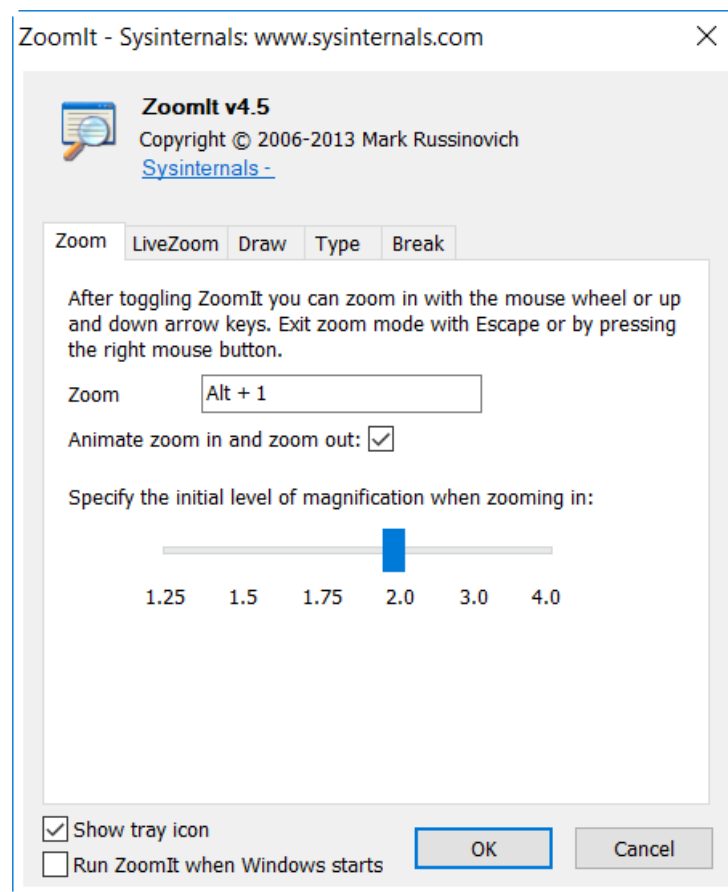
ZoomIt - Sysinternals: www.sysinternals.com

ZoomIt v4.5
Copyright © 2006-2013 Mark Russinovich
Sysinternals -

Zoom | LiveZoom | Draw | Type | Break

After toggling ZoomIt you can zoom in with the mouse wheel or up and down arrow keys. Exit zoom mode with Escape or by pressing the right mouse button.

Zoom Alt + 1

Animate zoom in and zoom out:

Specify the initial level of magnification when zooming in:

1.25 1.5 1.75 2.0 3.0 4.0

Show tray icon
Run ZoomIt when Windows starts

OK Cancel